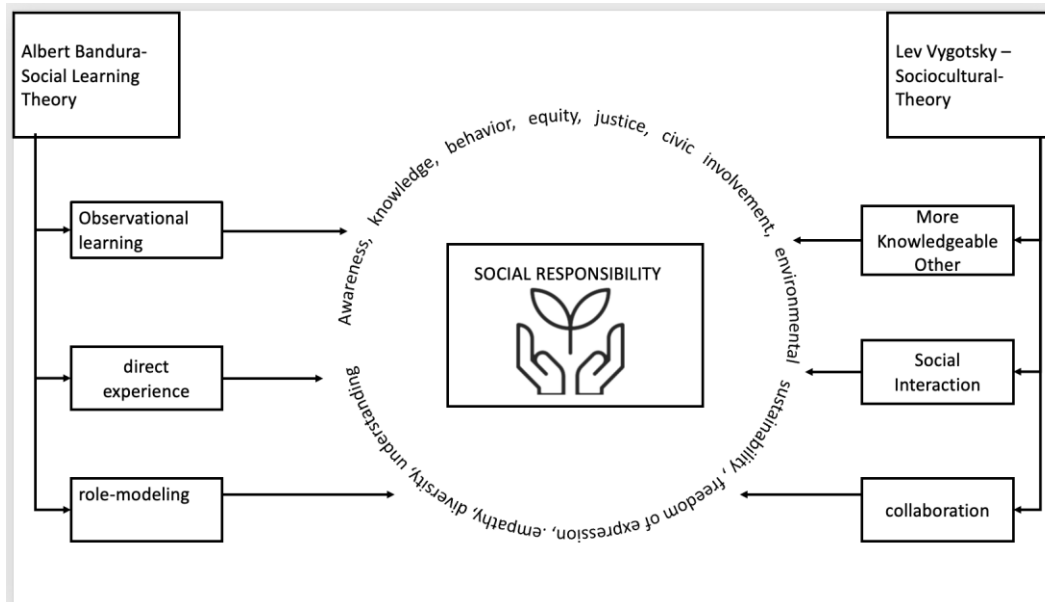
Albert Bandura- Social Learning Theory

Lev Vygotsky – Sociocultural- Theory

Observational learning

direct experience

role-modeling

Awareness, knowledge, behavior, equity, justice, civic involvement, environmental sustainability , freedom of expression, empathy, diversity, understanding

SOCIAL RESPONSIBILITY

More Knowledgeable Other

Social Interaction

collaboration